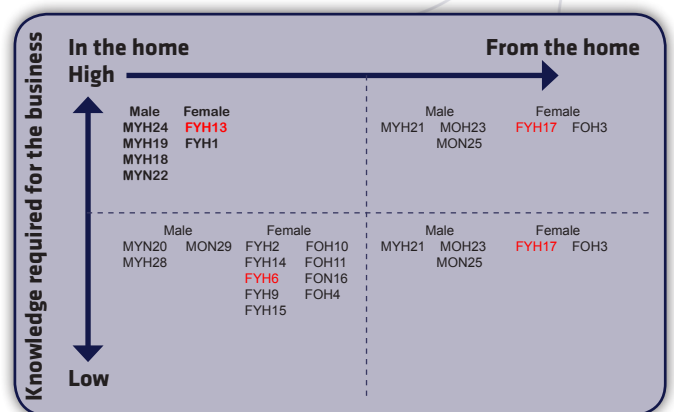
Knowledge required for the business

In the home

From the home

High

Low

Male
MYH24
MYH19
MYH18
MYN22

Female
FYH13
FYH1

Male
MYH21 MOH23
MON25

Female
FYH17 FOH3

Male
MYN20 MON29
MYH28

Female
FYH2 FOH10
FYH14 FOH11
FYH6 FON16
FYH9 FOH4
FYH15

Male
MYH21 MOH23
MON25

Female
FYH17 FOH3